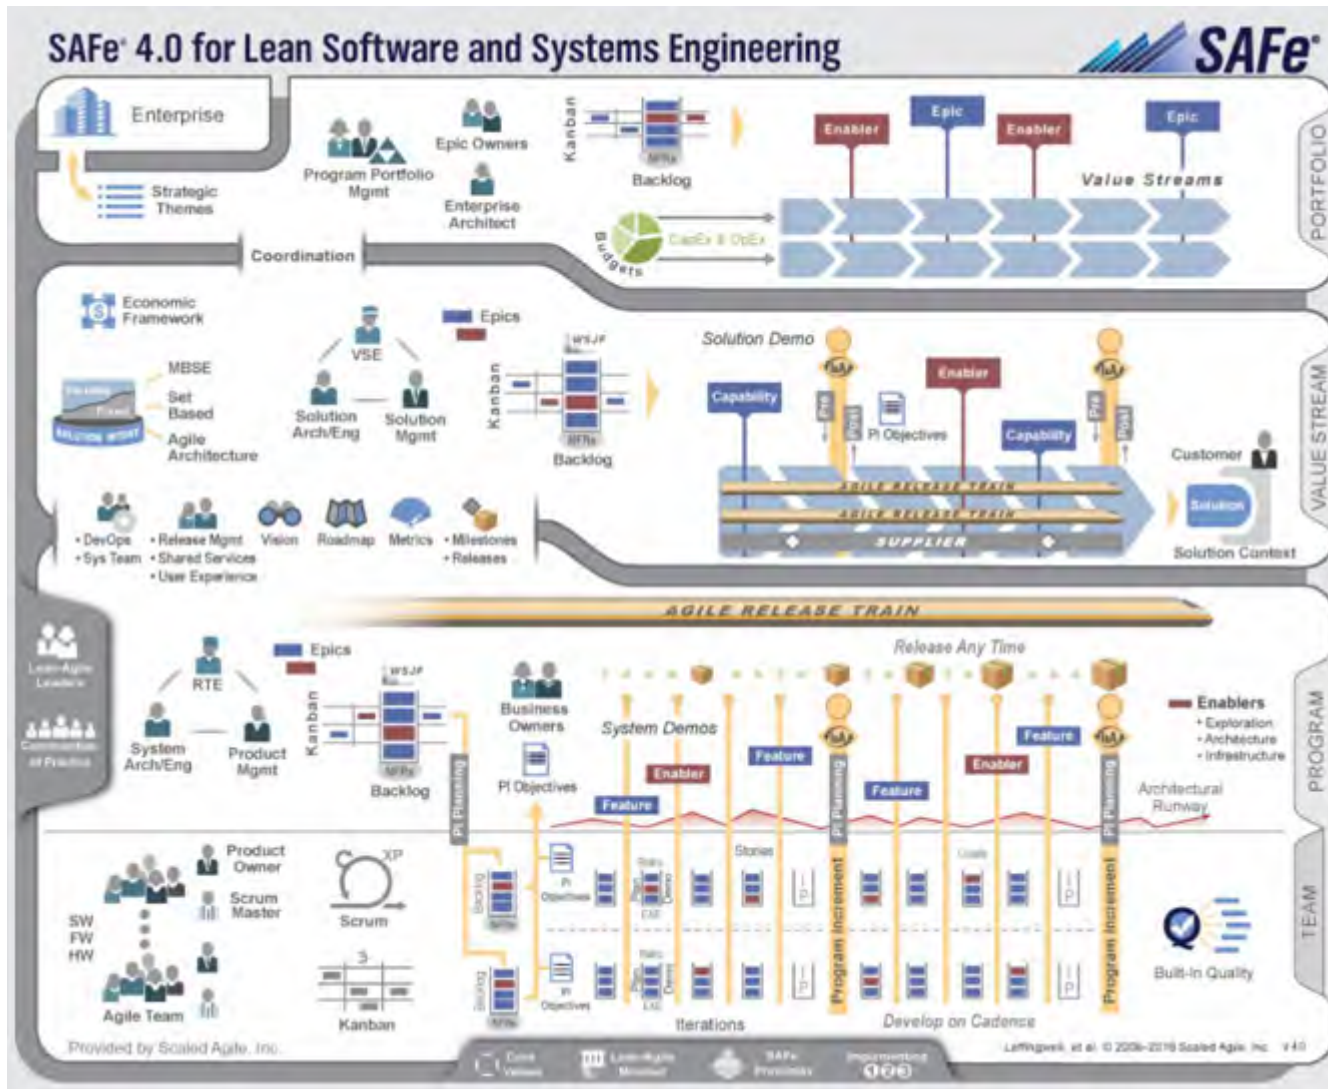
SAFe® 4.0 for Lean Software and Systems Engineering

SAFe®

Enterprise

Strategic Themes

Program Portfolio Mgmt

Epic Owners

Enterprise Architect

Kanban

NFRs

Backlog

Budgets

CapEx & OpEx

Enabler

Epic

Enabler

Epic

Value Streams

PORTFOLIO

Coordination

Economic Framework

MBSE

Set Based

Agile Architecture

VSE

Solution Arch/Eng

Solution Mgmt

Epics

WSJF

Kanban

NFRs

Backlog

Solution Demo

Capability

Pre

Post

PI Objectives

Enabler

Capability

Pre

Post

Customer

AGILE RELEASE TRAIN

AGILE RELEASE TRAIN

SUPPLIER

Solution

Solution Context

VALUE STREAM

• DevOps
• Sys Team

• Release Mgmt
• Shared Services
• User Experience

Vision

Roadmap

Metrics

• Milestones
• Releases

Lean-Agile Leaders

Communities of Practice

AGILE RELEASE TRAIN

Release Any Time

RTE

Epics

WSJF

System Arch/Eng

Product Mgmt

Kanban

NFRs

Backlog

PI Planning

Business Owners

PI Objectives

System Demos

Enabler

Feature

Feature

PI Planning

Program Increment

Feature

Enabler

Feature

PI Planning

Program Increment

Enablers
• Exploration
• Architecture
• Infrastructure

Architectural Runway

PROGRAM

SW
FW
HW

Product Owner

Scrum Master

XP

Scrum

Agile Team

Kanban

Backlog

NFRs

PI Objectives

Retro

Demo

Stories

IP

Goals

IP

Backlog

NFRs

PI Objectives

Retro

Demo

IP

IP

Iterations

Develop on Cadence

Built-In Quality

TEAM

Provided by Scaled Agile, Inc.

Core Values

Lean-Agile Mindset

SAFe Principles

Implementing 1 2 3

Leffingwell, et al. © 2008-2016 Scaled Agile, Inc. v4.0